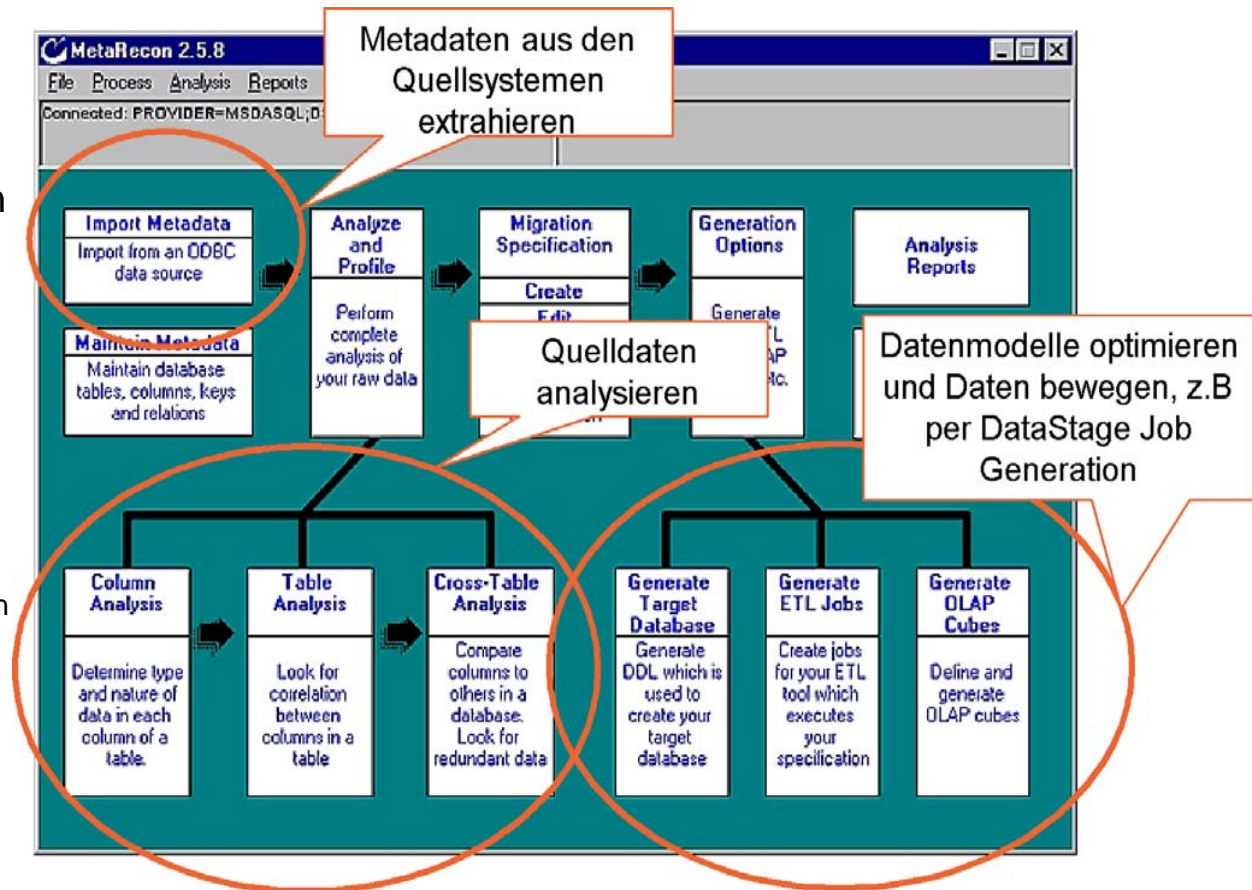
MetaRecon 2.5.8

File Process Analysis Reports

Connected: PROVIDER=MSDASQL;D

Metadaten aus den Quellsystemen extrahieren

Import Metadata
Import from an ODBC data source

Analyze and Profile
Perform complete analysis of your raw data

Migration Specification
Create
Edit

Generation Options
Generate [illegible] ETL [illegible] AP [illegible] etc.

Analysis Reports

Maintain Metadata
Maintain database tables, columns, keys and relations

Quelldaten analysieren

Datenmodelle optimieren und Daten bewegen, z.B per DataStage Job Generation

Column Analysis
Determine type and nature of data in each column of a table.

Table Analysis
Look for correlation between columns in a table

Cross-Table Analysis
Compare columns to others in a database. Look for redundant data

Generate Target Database
Generate DDL which is used to create your target database

Generate ETL Jobs
Create jobs for your ETL tool which executes your specification

Generate OLAP Cubes
Define and generate OLAP cubes